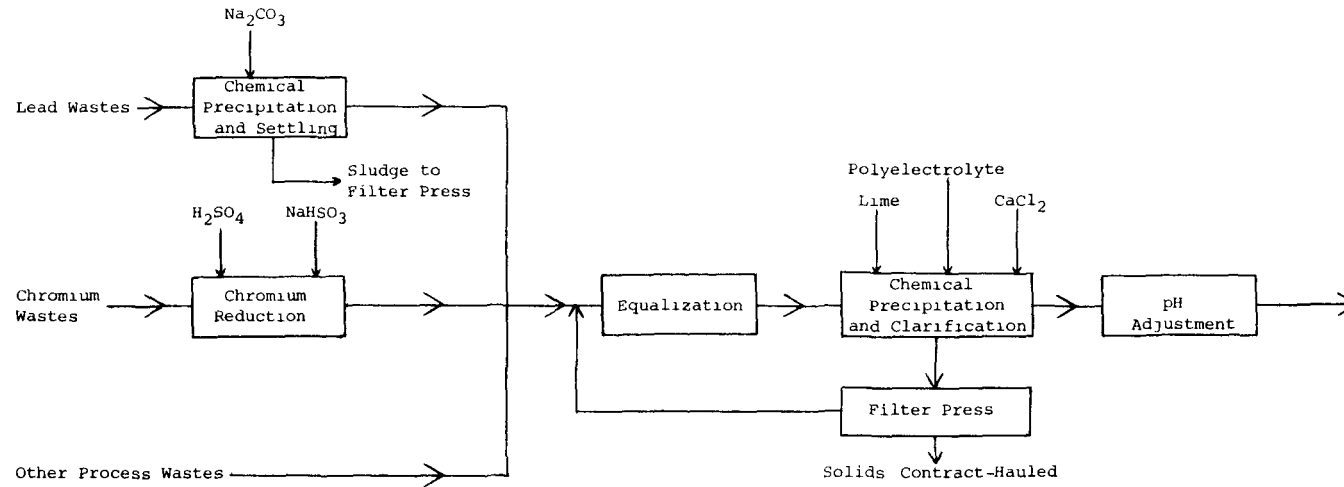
$Na_2CO_3$

Lead Wastes

Chemical Precipitation and Settling

Sludge to Filter Press

$H_2SO_4$

$NaHSO_3$

Chromium Wastes

Chromium Reduction

Other Process Wastes

Equalization

Polyelectrolyte

Lime

$CaCl_2$

Chemical Precipitation and Clarification

pH Adjustment

Filter Press

Solids Contract-Hauled